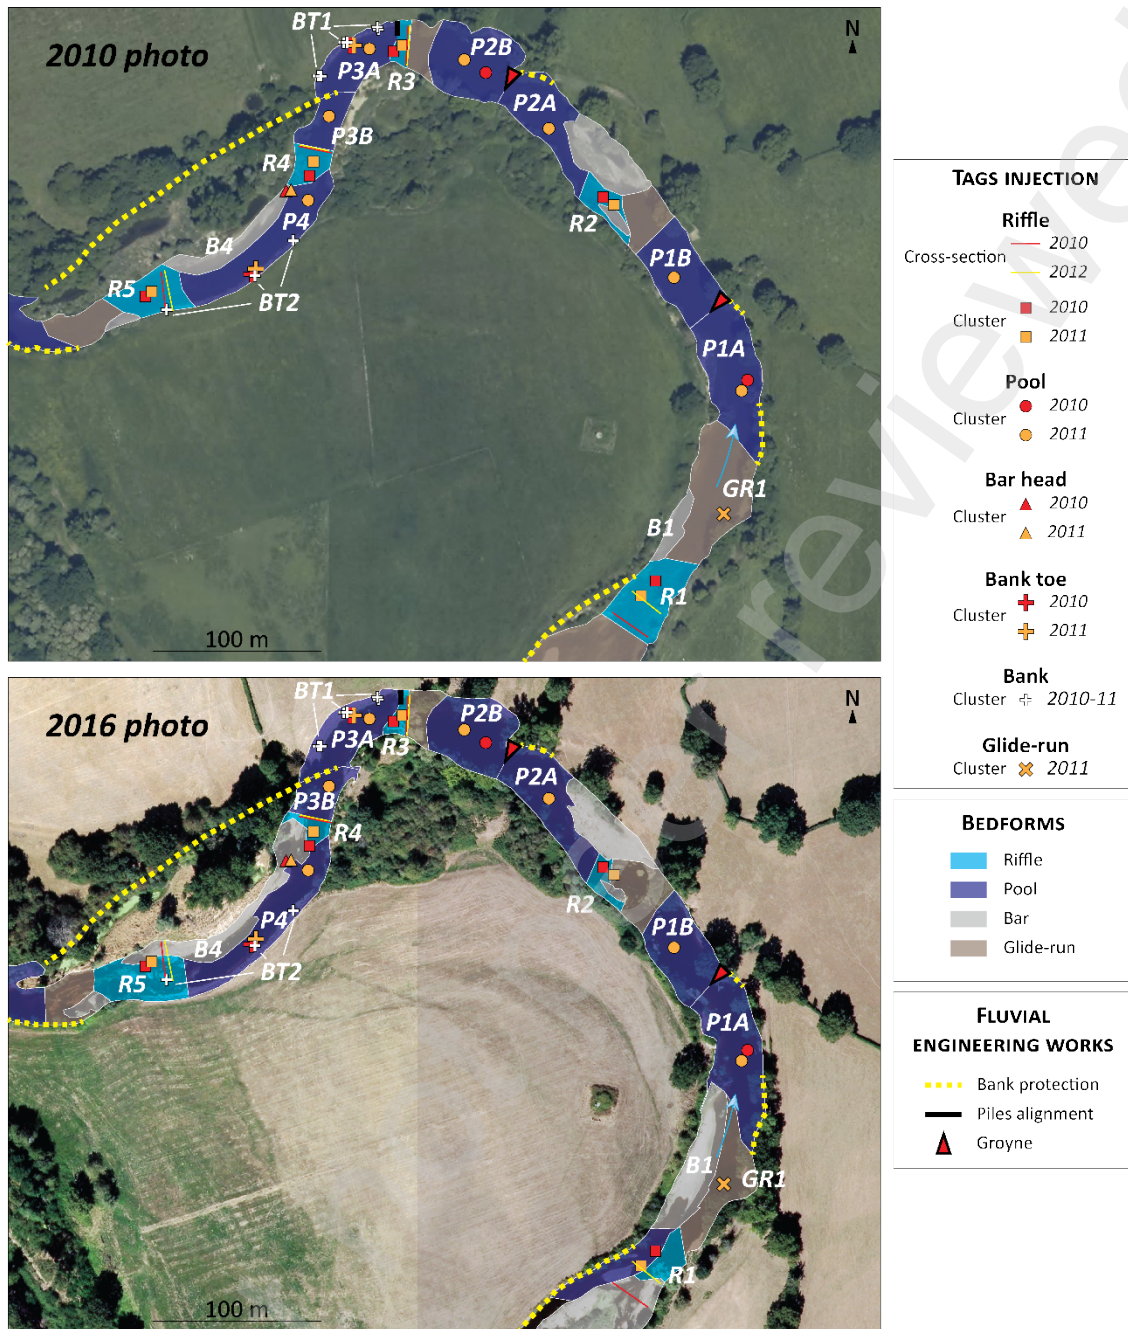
2010 photo

N

BT1
P3A
R3
P2B
P2A
P3B
R4
R2
P4
B4
P1B
R5
BT2
P1A
GR1
B1
R1
100 m

2016 photo

N

BT1
P3A
R3
P2B
P2A
P3B
R4
R2
P4
B4
P1B
R5
BT2
P1A
B1
GR1
R1
100 m

TAGS INJECTION

Riffle
Cross-section 2010
2012
Cluster 2010
2011

Pool
Cluster 2010
2011

Bar head
Cluster 2010
2011

Bank toe
Cluster 2010
2011

Bank
Cluster 2010-11

Glide-run
Cluster 2011

BEDFORMS
Riffle
Pool
Bar
Glide-run

FLUVIAL ENGINEERING WORKS
Bank protection
Piles alignment
Groyne

reviewed